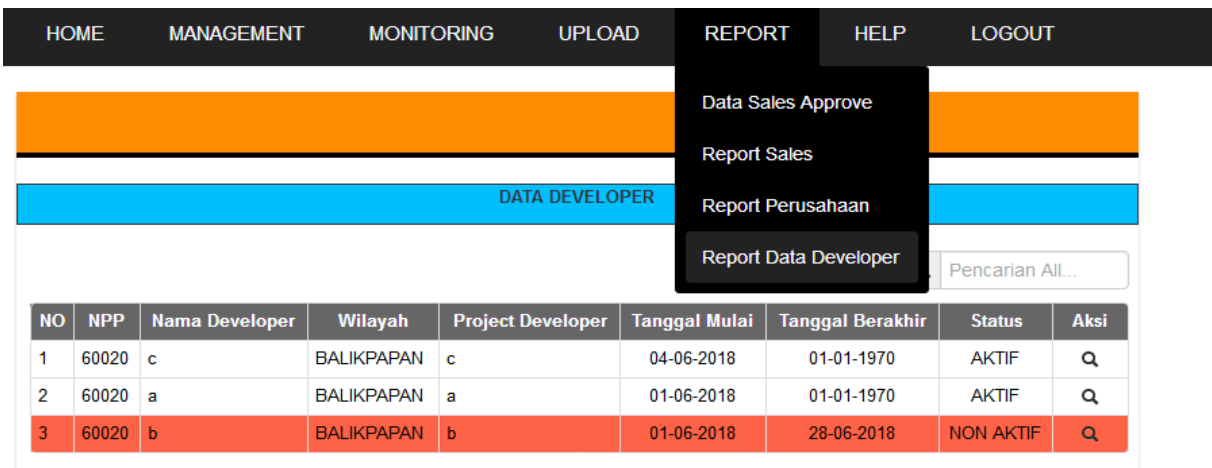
HOME MANAGEMENT MONITORING UPLOAD REPORT HELP LOGOUT

Data Sales Approve
Report Sales
Report Perusahaan
Report Data Developer

DATA DEVELOPER

Pencarian All...

| NO | NPP | Nama Developer | Wilayah | Project Developer | Tanggal Mulai | Tanggal Berakhir | Status | Aksi |
|---|---|---|---|---|---|---|---|---|
| 1 | 60020 | c | BALIKPAPAN | c | 04-06-2018 | 01-01-1970 | AKTIF | |
| 2 | 60020 | a | BALIKPAPAN | a | 01-06-2018 | 01-01-1970 | AKTIF | |
| 3 | 60020 | b | BALIKPAPAN | b | 01-06-2018 | 28-06-2018 | NON AKTIF | |